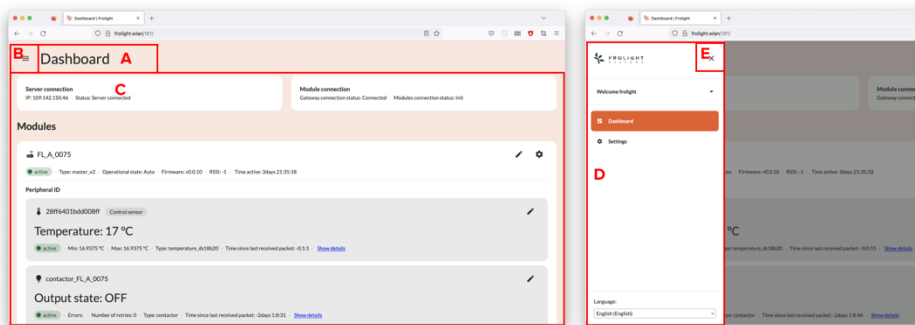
Dashboard | Frolight

frolight.wlan/?f/

B

Dashboard A

C

Server connection
IP: 109.142.150.46 · Status: Server connected

Module connection
Gateway connection status: Connected · Modules connection status: Init

Modules

FL_A_0075

active · Type: master_v2 · Operational state: Auto · Firmware: v0.0.10 · RSSI: -1 · Time active: 3days 21:35:18

Peripheral ID

28ff6401bdd008ff Control sensor

Temperature: 17 °C

active · Min: 16.9375 °C · Max: 16.9375 °C · Type: temperature_ds18b20 · Time since last received packet: -0:1:1 · Show details

contactor_FL_A_0075

Output state: OFF

active · Errors: · Number of retries: 0 · Type: contactor · Time since last received packet: -2days 1:8:31 · Show details

Dashboard | Frolight

frolight.wlan/?f/

FROLIGHT

E

Welcome frolight

Dashboard

Settings

D

Language:

English (English)

Module connec
Gateway connec

Firmware: v0.0.10 · RSSI: -1 · Time active: 3days 21:35:32

°C

Type: temperature_ds18b20 · Time since last received packet: -0:0:15 · Show details

Type: contactor · Time since last received packet: -2days 1:8:44 · Show details